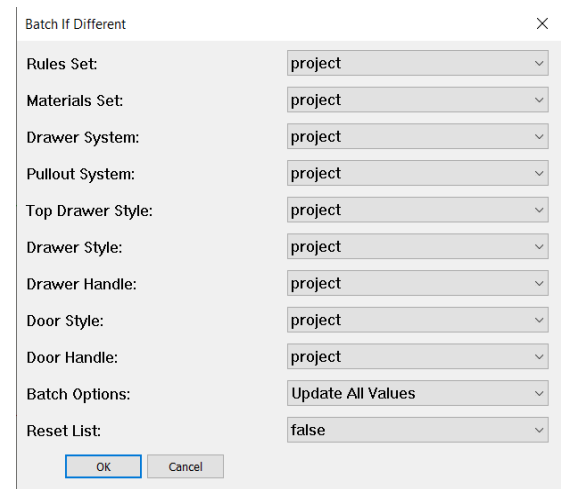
Batch If Different

Rules Set: project
Materials Set: project
Drawer System: project
Pullout System: project
Top Drawer Style: project
Drawer Style: project
Drawer Handle: project
Door Style: project
Door Handle: project
Batch Options: Update All Values
Reset List: false

OK Cancel